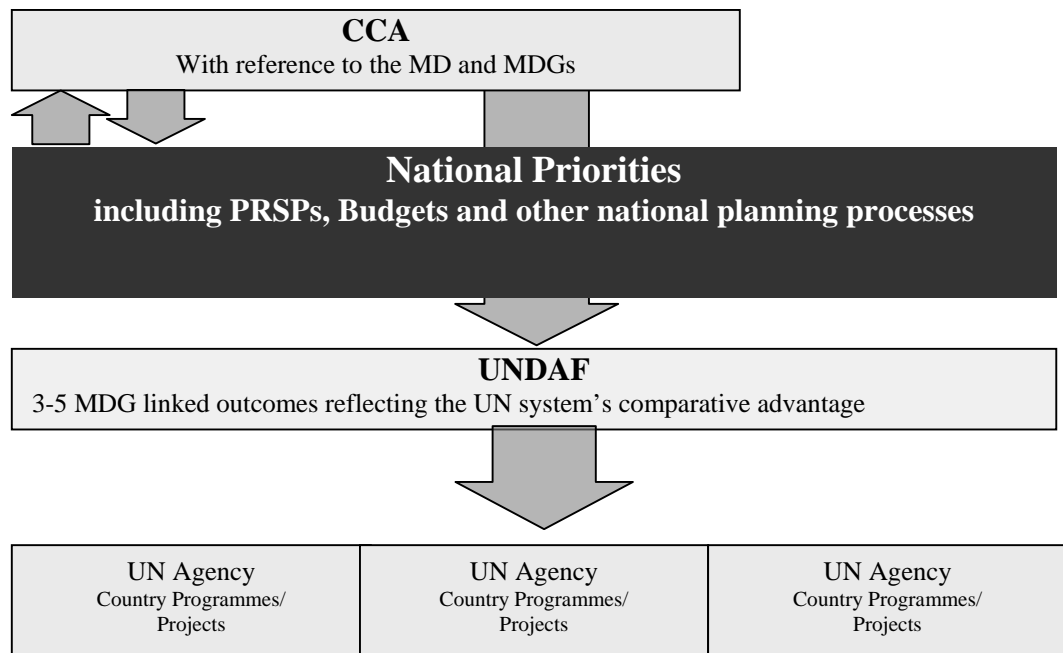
CCA
With reference to the MD and MDGs

National Priorities
including PRSPs, Budgets and other national planning processes

UNDAF
3-5 MDG linked outcomes reflecting the UN system's comparative advantage

UN Agency
Country Programmes/ Projects

UN Agency
Country Programmes/ Projects

UN Agency
Country Programmes/ Projects